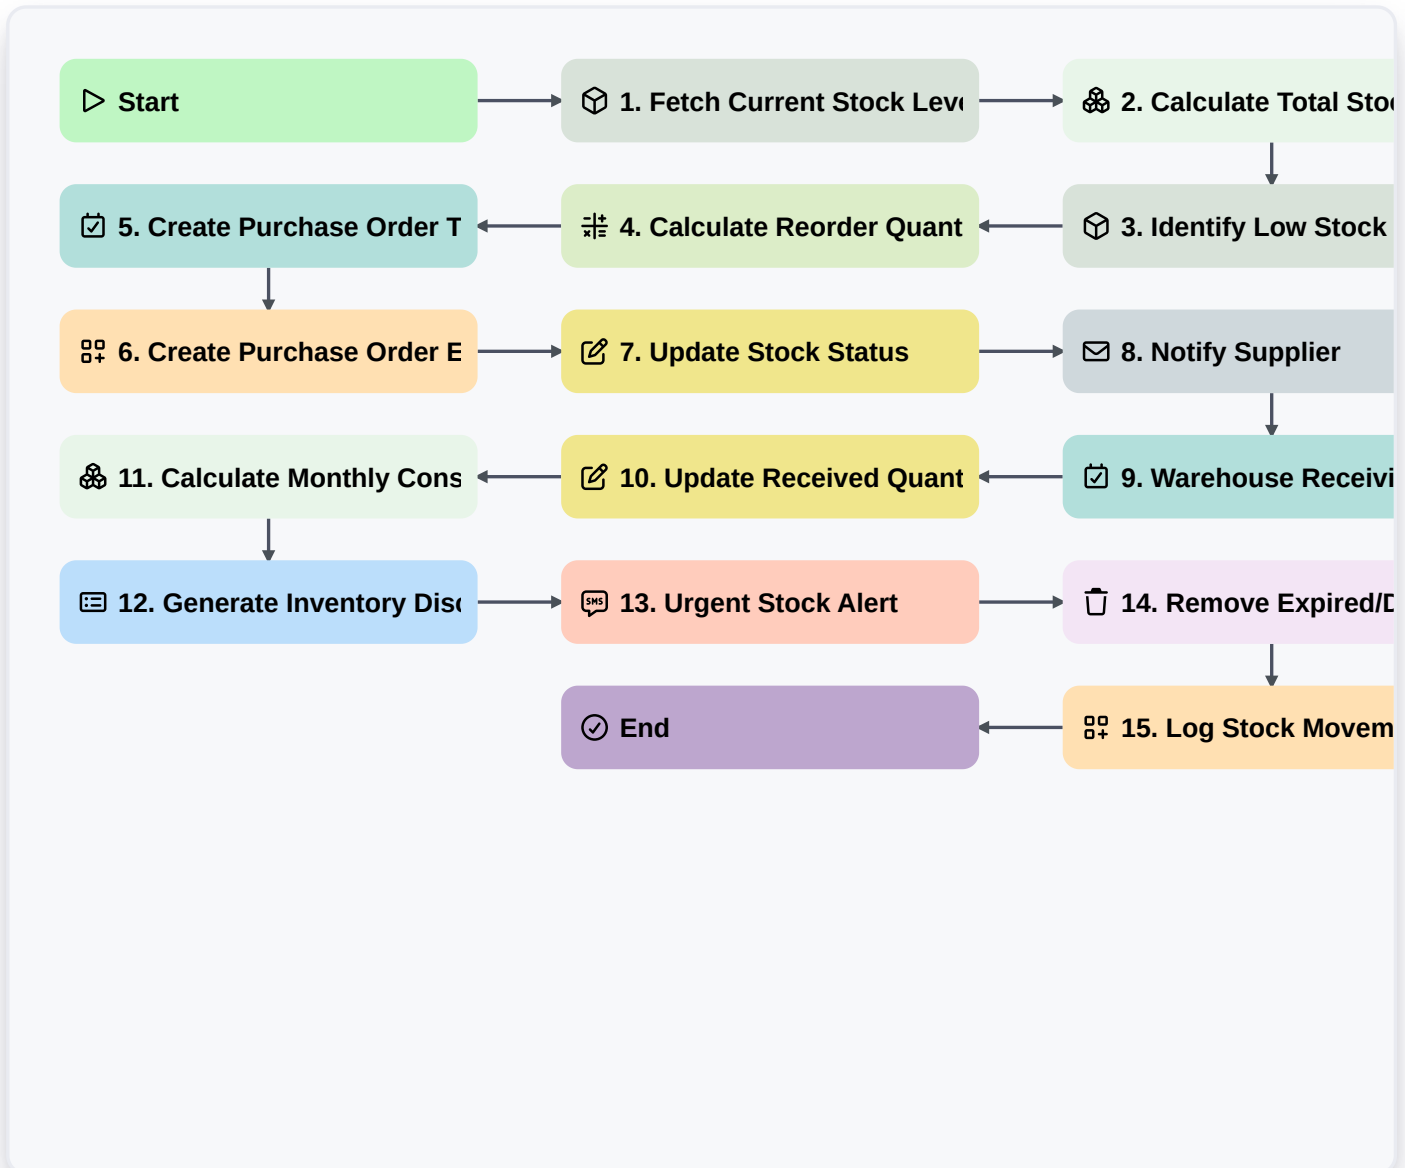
Start

1. Fetch Current Stock Leve

2. Calculate Total Stoc

5. Create Purchase Order T

4. Calculate Reorder Quant

3. Identify Low Stock

6. Create Purchase Order E

7. Update Stock Status

8. Notify Supplier

11. Calculate Monthly Cons

10. Update Received Quant

9. Warehouse Receivi

12. Generate Inventory Disc

13. Urgent Stock Alert

14. Remove Expired/D

End

15. Log Stock Movem